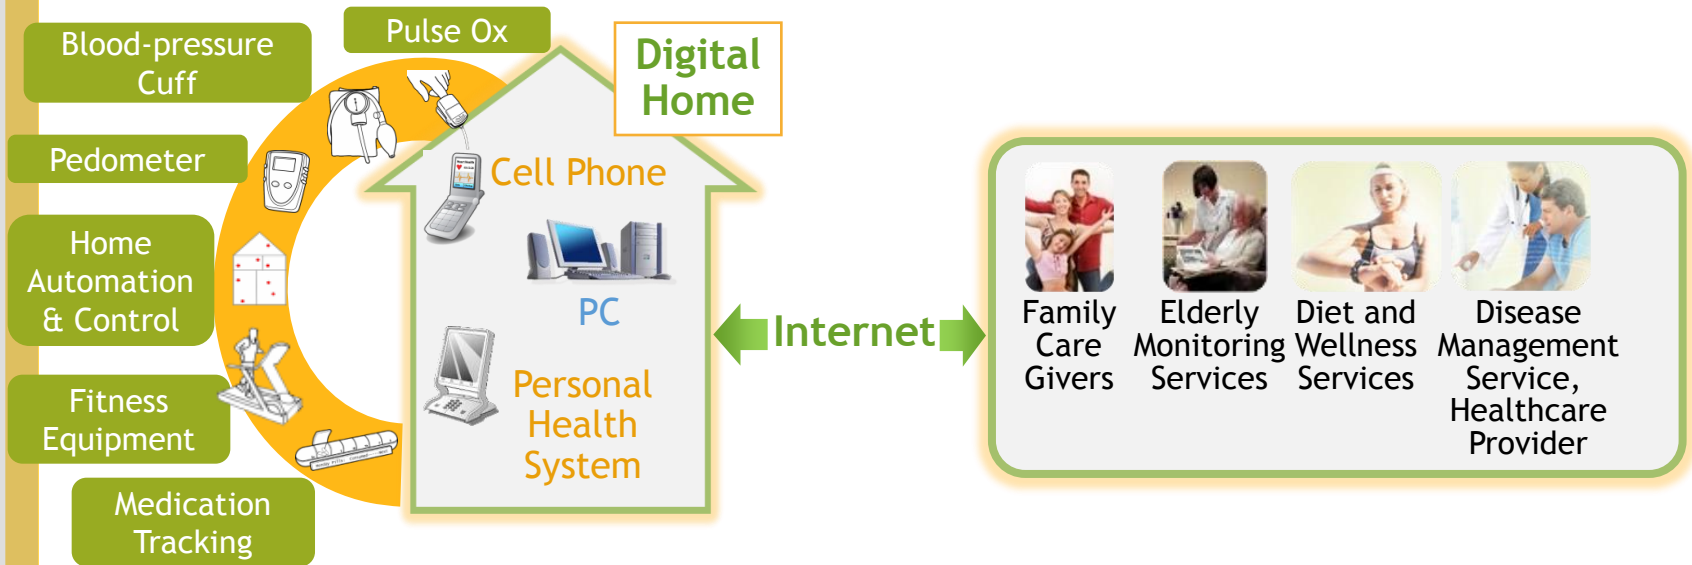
Blood-pressure Cuff

Pulse Ox

Digital Home

Pedometer

Home Automation & Control

Fitness Equipment

Medication Tracking

Cell Phone

PC

Personal Health System

Internet

Family Care Givers

Elderly Monitoring Services

Diet and Wellness Services

Disease Management Service, Healthcare Provider